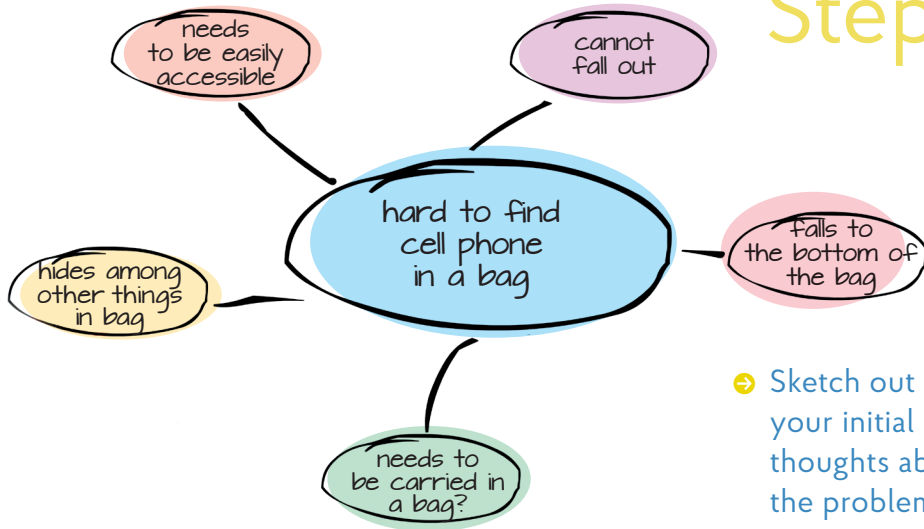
Step

needs to be easily accessible

cannot fall out

hard to find cell phone in a bag

falls to the bottom of the bag

hides among other things in bag

needs to be carried in a bag?

Sketch out your initial thoughts ab the problem